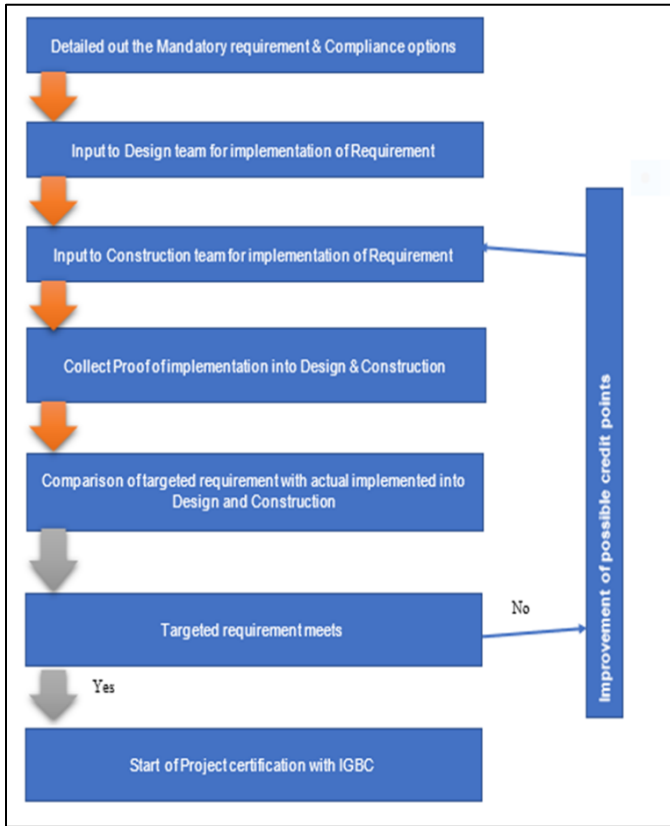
Detailed out the Mandatory requirement & Compliance options

Input to Design team for implementation of Requirement

Input to Construction team for implementation of Requirement

Collect Proof of implementation into Design & Construction

Comparison of targeted requirement with actual implemented into Design and Construction

Targeted requirement meets

No

Yes

Start of Project certification with IGBC

Improvement of possible credit points